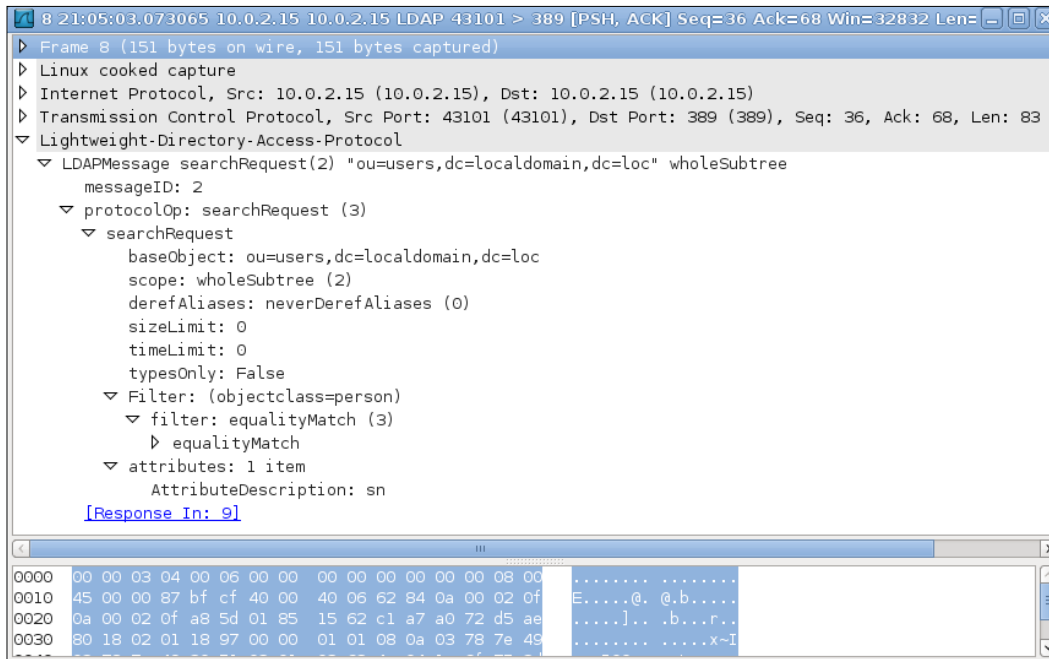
8 21:05:03.073065 10.0.2.15 10.0.2.15 LDAP 43101 > 389 [PSH, ACK] Seq=36 Ack=68 Win=32832 Len=

Frame 8 (151 bytes on wire, 151 bytes captured)
Linux cooked capture
Internet Protocol, Src: 10.0.2.15 (10.0.2.15), Dst: 10.0.2.15 (10.0.2.15)
Transmission Control Protocol, Src Port: 43101 (43101), Dst Port: 389 (389), Seq: 36, Ack: 68, Len: 83
Lightweight-Directory-Access-Protocol
LDAPMessage searchRequest(2) "ou=users,dc=localdomain,dc=loc" wholeSubtree
messageID: 2
protocolOp: searchRequest (3)
searchRequest
baseObject: ou=users,dc=localdomain,dc=loc
scope: wholeSubtree (2)
derefAliases: neverDerefAliases (0)
sizeLimit: 0
timeLimit: 0
typesOnly: False
Filter: (objectclass=person)
filter: equalityMatch (3)
equalityMatch
attributes: 1 item
AttributeDescription: sn
[Response In: 9]

III

0000 00 00 03 04 00 06 00 00 00 00 00 00 00 00 08 00 ........ ........
0010 45 00 00 87 bf cf 40 00 40 06 62 84 0a 00 02 0f E.....@. @.b.....
0020 0a 00 02 0f a8 5d 01 85 15 62 c1 a7 a0 72 d5 ae .....].. .b...r..
0030 80 18 02 01 18 97 00 00 01 01 08 0a 03 78 7e 49 ........ .....x~I